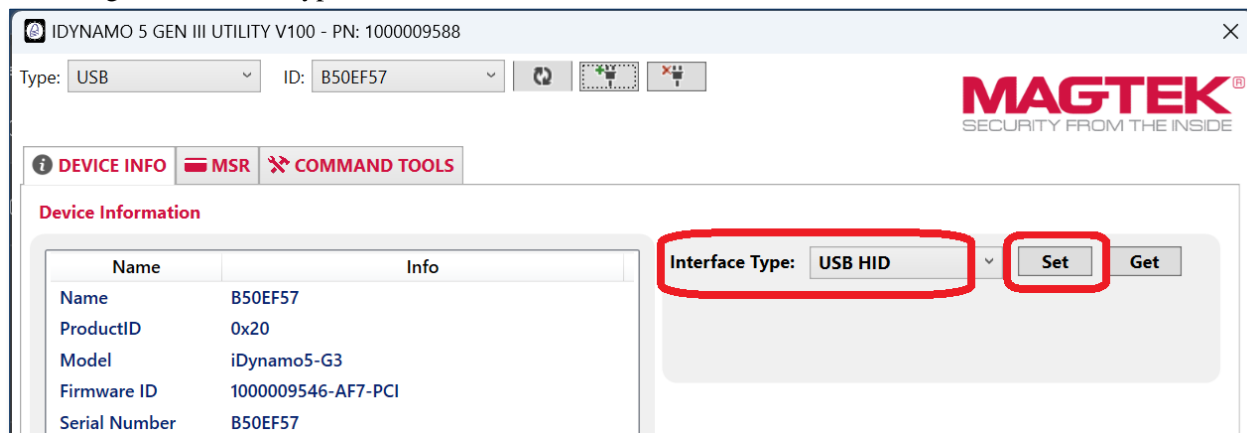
IDYNAMO 5 GEN III UTILITY V100 - PN: 1000009588

Type: USB

ID: B50EF57

MAGTEK®
SECURITY FROM THE INSIDE

DEVICE INFO
MSR
COMMAND TOOLS

Device Information

| Name | Info |
|---|---|
| Name | B50EF57 |
| ProductID | 0x20 |
| Model | iDynamo5-G3 |
| Firmware ID | 1000009546-AF7-PCI |
| Serial Number | B50EF57 |

Interface Type: USB HID
Set
Get